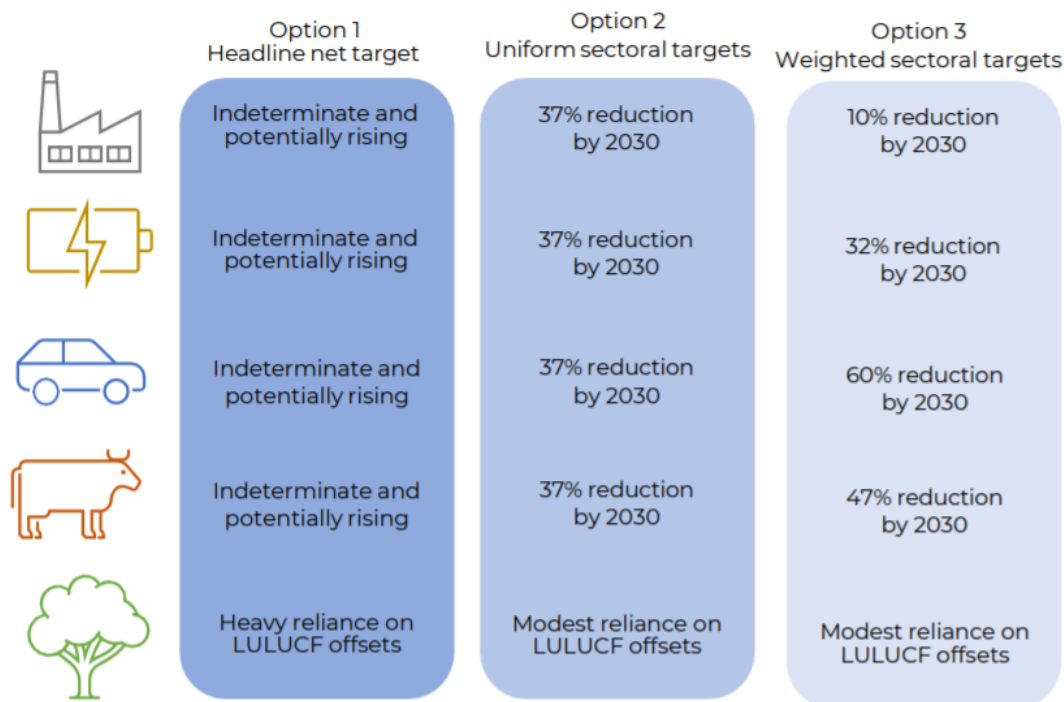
| | Option 1 Headline net target | Option 2 Uniform sectoral targets | Option 3 Weighted sectoral targets |
|---|---|---|---|
| | Indeterminate and potentially rising | 37% reduction by 2030 | 10% reduction by 2030 |
| | Indeterminate and potentially rising | 37% reduction by 2030 | 32% reduction by 2030 |
| | Indeterminate and potentially rising | 37% reduction by 2030 | 60% reduction by 2030 |
| | Indeterminate and potentially rising | 37% reduction by 2030 | 47% reduction by 2030 |
| | Heavy reliance on LULUCF offsets | Modest reliance on LULUCF offsets | Modest reliance on LULUCF offsets |